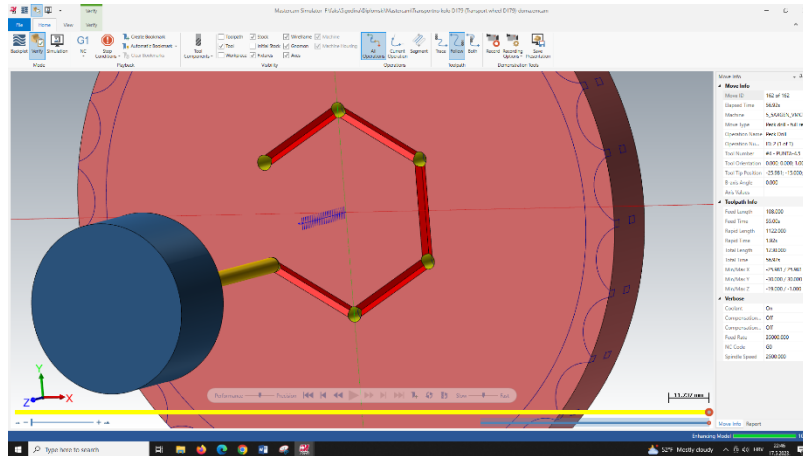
Mastercam Simulator F:\skola\Diplomski\Mastercam\Transportno kolo DIT9 (Transport wheel DIT9) domaci.mcam

File Home View Verify

Backplot Verify Simulation G1 NC Stop Conditions Create Bookmark Automatic Bookmark Clear Bookmarks

Mode Playback

Tool Components Toolpath Tool Workpiece Stock Initial Stock Fixtures Wireframe Gnomon Axis Machine Machine Housing

Visibility

All Operations Current Operation Segment

Operations

Trace Motion Both

Toolpath

Record Recording Options Save Presentation

Demonstration Tools

Move Info

Move Info

Move ID 162 of 162
Elapsed Time 56.92s
Machine 5_MASSIVE_V80C
Move type Feed and — full re
Operation Name Peck Drill
Operation Num... 15 - 7 (1 of 1)
Tool Number #8 - PUNTA - L1
Tool Orientation 0.000, 0.000, 1.0
Tool Tip Position -25.001, -15.000
B axis Angle 0.000
Axis Values

Toolpath Info

Feed Length 108.000
Feed Time 55.02s
Rapid Length 1122.000
Rapid Time 1.90s
Total Length 1230.000
Total Time 56.92s
Min/Max X -79.461 / 79.461
Min/Max Y -80.000 / 80.000
Min/Max Z -19.000 / 1.000

Verbose

Coolant On
Compensation... Off
Compensation... Off
Feed Rate 20000.000
NC Code G0
Spindle Speed 2000.000

11.27 mm

Performance Precision Stop Fast

Move Info Report

Enhancing Model

Type here to search

52°F Mostly cloudy ENG HRV 22:46 17.3.2023